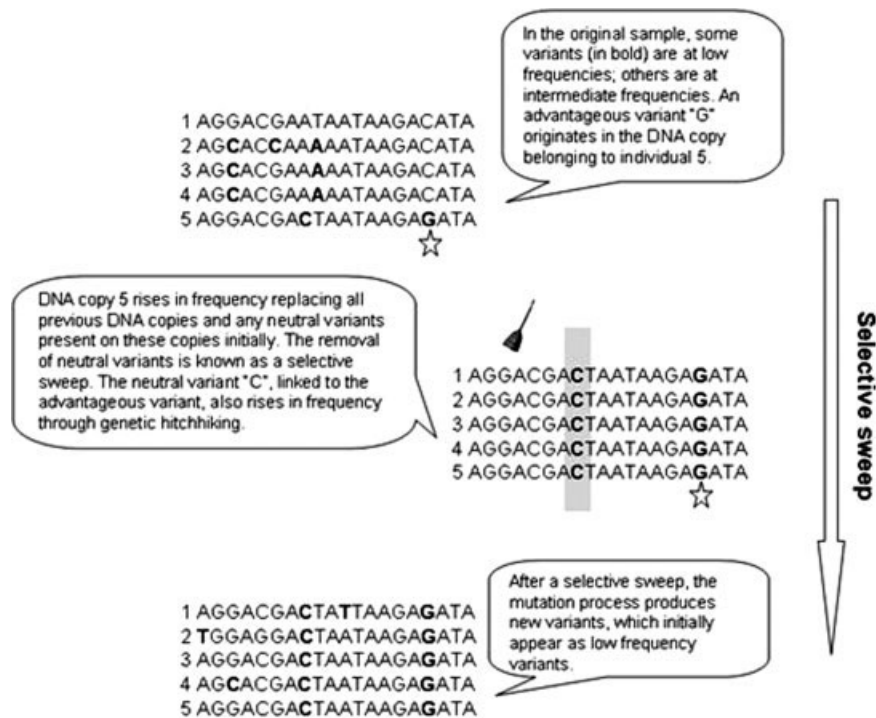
In the original sample, some variants (in bold) are at low frequencies; others are at intermediate frequencies. An advantageous variant "G" originates in the DNA copy belonging to individual 5.

1 AGGACGAATAATAAGACATA
2 AGCACCAAAAATAAGACATA
3 AGCACGAAAAATAAGACATA
4 AGCACGAAAAATAAGACATA
5 AGGACGACTAATAAGAGATA

DNA copy 5 rises in frequency replacing all previous DNA copies and any neutral variants present on these copies initially. The removal of neutral variants is known as a selective sweep. The neutral variant "C", linked to the advantageous variant, also rises in frequency through genetic hitchhiking.

1 AGGACGACTAATAAGAGATA
2 AGGACGACTAATAAGAGATA
3 AGGACGACTAATAAGAGATA
4 AGGACGACTAATAAGAGATA
5 AGGACGACTAATAAGAGATA

Selective sweep

After a selective sweep, the mutation process produces new variants, which initially appear as low frequency variants.

1 AGGACGACTATTAAGAGATA
2 TGGAGGACTAATAAGAGATA
3 AGGACGACTAATAAGAGATA
4 AGCACGACTAATAAGAGATA
5 AGGACGACTAATAAGAGATA